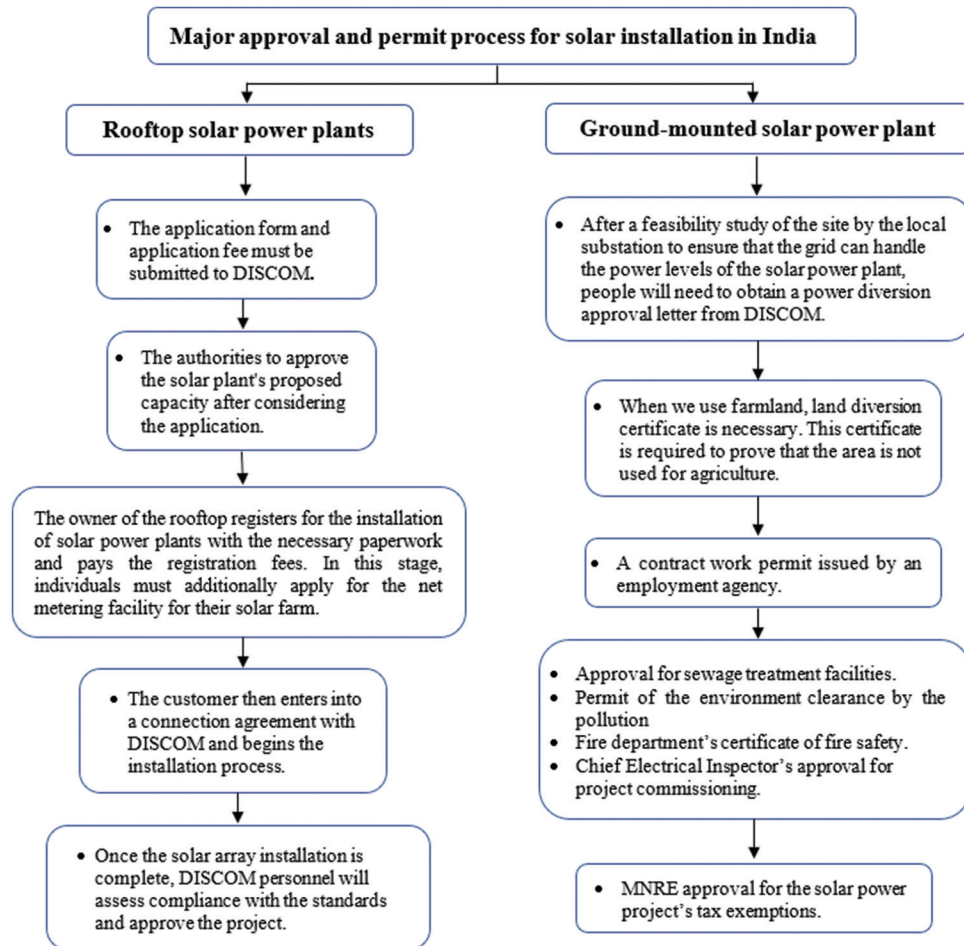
Major approval and permit process for solar installation in India

Rooftop solar power plants

- The application form and application fee must be submitted to DISCOM.

- The authorities to approve the solar plant's proposed capacity after considering the application.

The owner of the rooftop registers for the installation of solar power plants with the necessary paperwork and pays the registration fees. In this stage, individuals must additionally apply for the net metering facility for their solar farm.

- The customer then enters into a connection agreement with DISCOM and begins the installation process.

- Once the solar array installation is complete, DISCOM personnel will assess compliance with the standards and approve the project.

Ground-mounted solar power plant

- After a feasibility study of the site by the local substation to ensure that the grid can handle the power levels of the solar power plant, people will need to obtain a power diversion approval letter from DISCOM.

- When we use farmland, land diversion certificate is necessary. This certificate is required to prove that the area is not used for agriculture.

- A contract work permit issued by an employment agency.

- Approval for sewage treatment facilities.
- Permit of the environment clearance by the pollution
- Fire department's certificate of fire safety.
- Chief Electrical Inspector's approval for project commissioning.

- MNRE approval for the solar power project's tax exemptions.